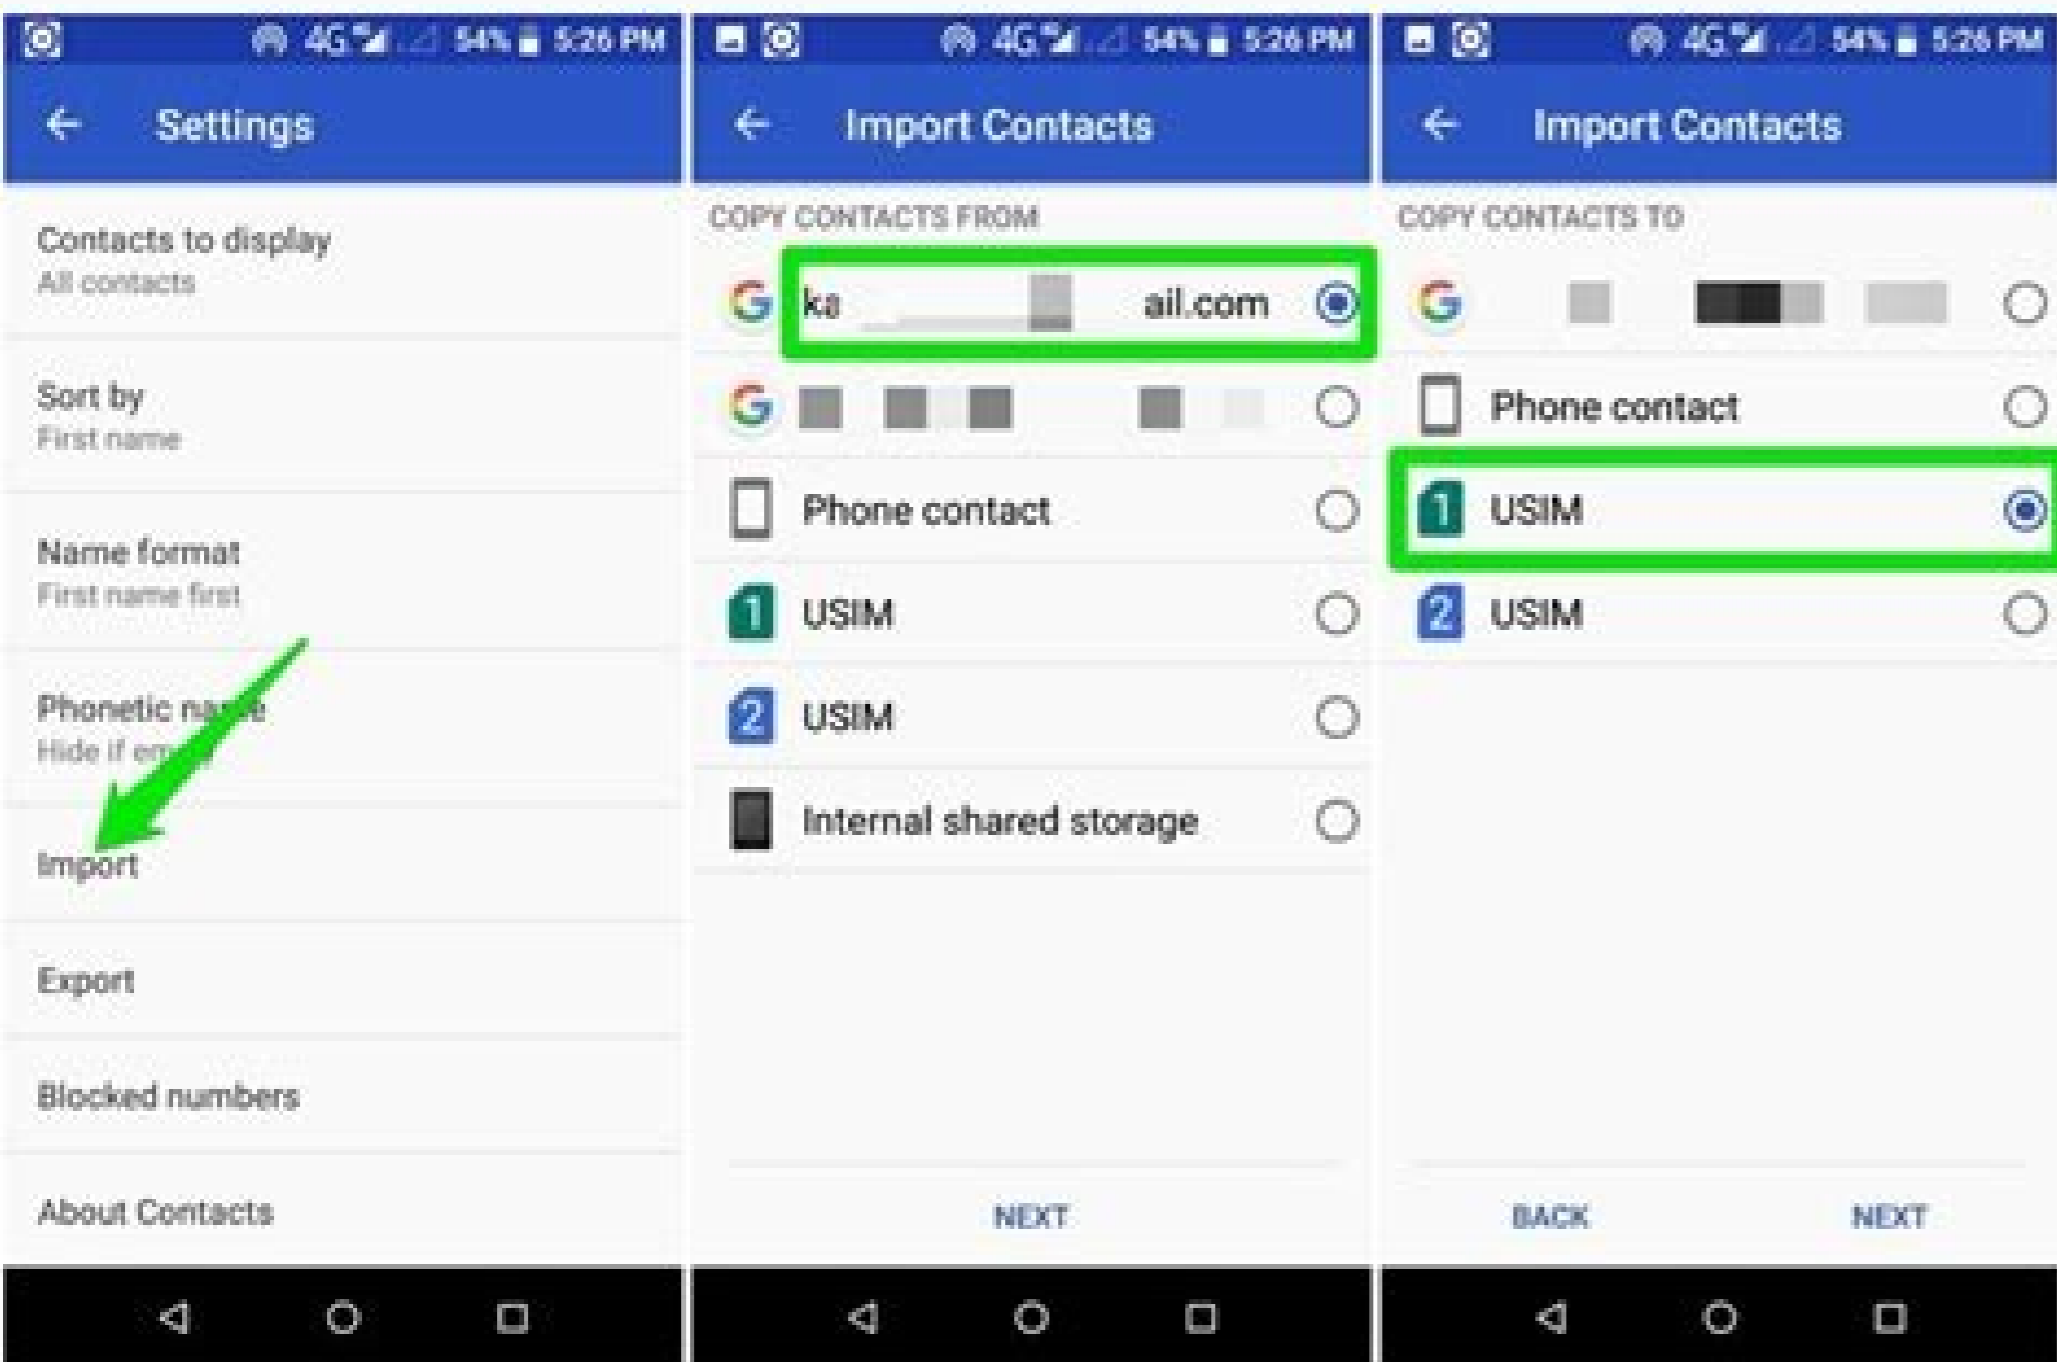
4G 54% 5:26 PM

Settings

Contacts to display
All contacts

Sort by
First name

Name format
First name first

Phonetic na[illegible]e
Hide if em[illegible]

Import

Export

Blocked numbers

About Contacts

4G 54% 5:26 PM

Import Contacts

COPY CONTACTS FROM

ka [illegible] ail.com

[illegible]

Phone contact

1 USIM

2 USIM

Internal shared storage

NEXT

4G 54% 5:26 PM

Import Contacts

COPY CONTACTS TO

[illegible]

Phone contact

1 USIM

2 USIM

BACK NEXT